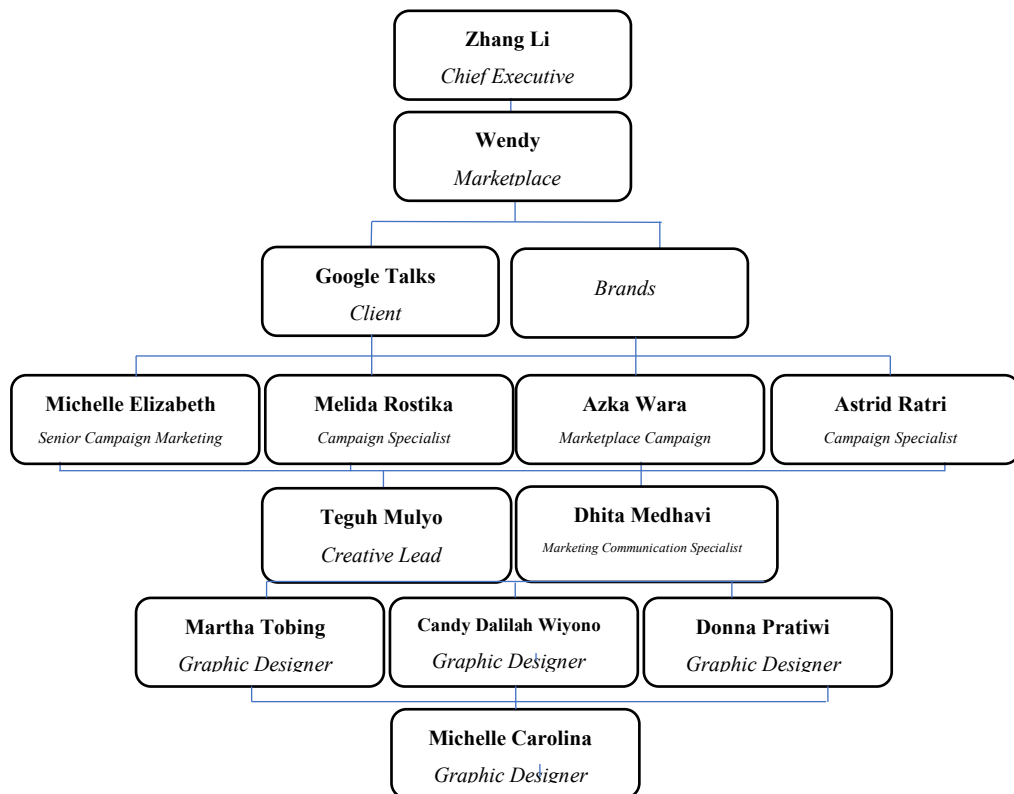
Zhang Li
Chief Executive

Wendy
Marketplace

Google Talks
Client

Brands

Michelle Elizabeth
Senior Campaign Marketing

Melida Rostika
Campaign Specialist

Azka Wara
Marketplace Campaign

Astrid Ratri
Campaign Specialist

Teguh Mulyo
Creative Lead

Dhita Medhavi
Marketing Communication Specialist

Martha Tobing
Graphic Designer

Candy Dalilah Wiyono
Graphic Designer

Donna Pratiwi
Graphic Designer

Michelle Carolina
Graphic Designer